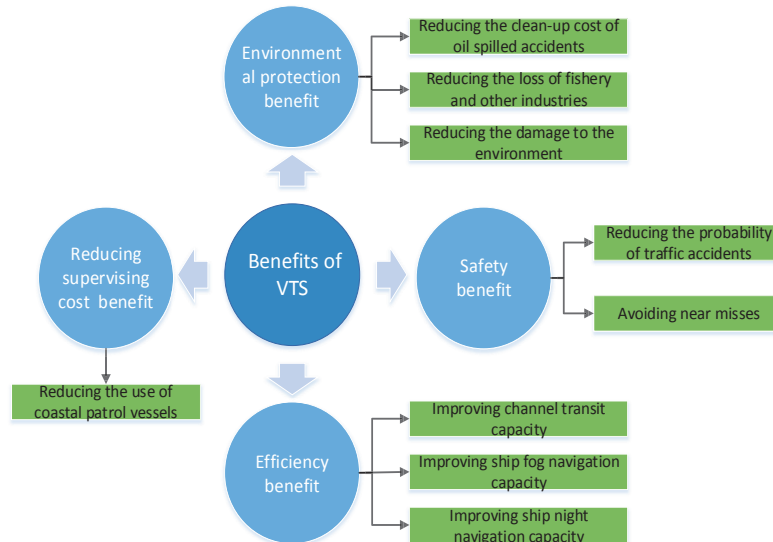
Environmental protection benefit

Reducing the clean-up cost of oil spilled accidents

Reducing the loss of fishery and other industries

Reducing the damage to the environment

Reducing supervising cost benefit

Benefits of VTS

Safety benefit

Reducing the probability of traffic accidents

Avoiding near misses

Reducing the use of coastal patrol vessels

Efficiency benefit

Improving channel transit capacity

Improving ship fog navigation capacity

Improving ship night navigation capacity